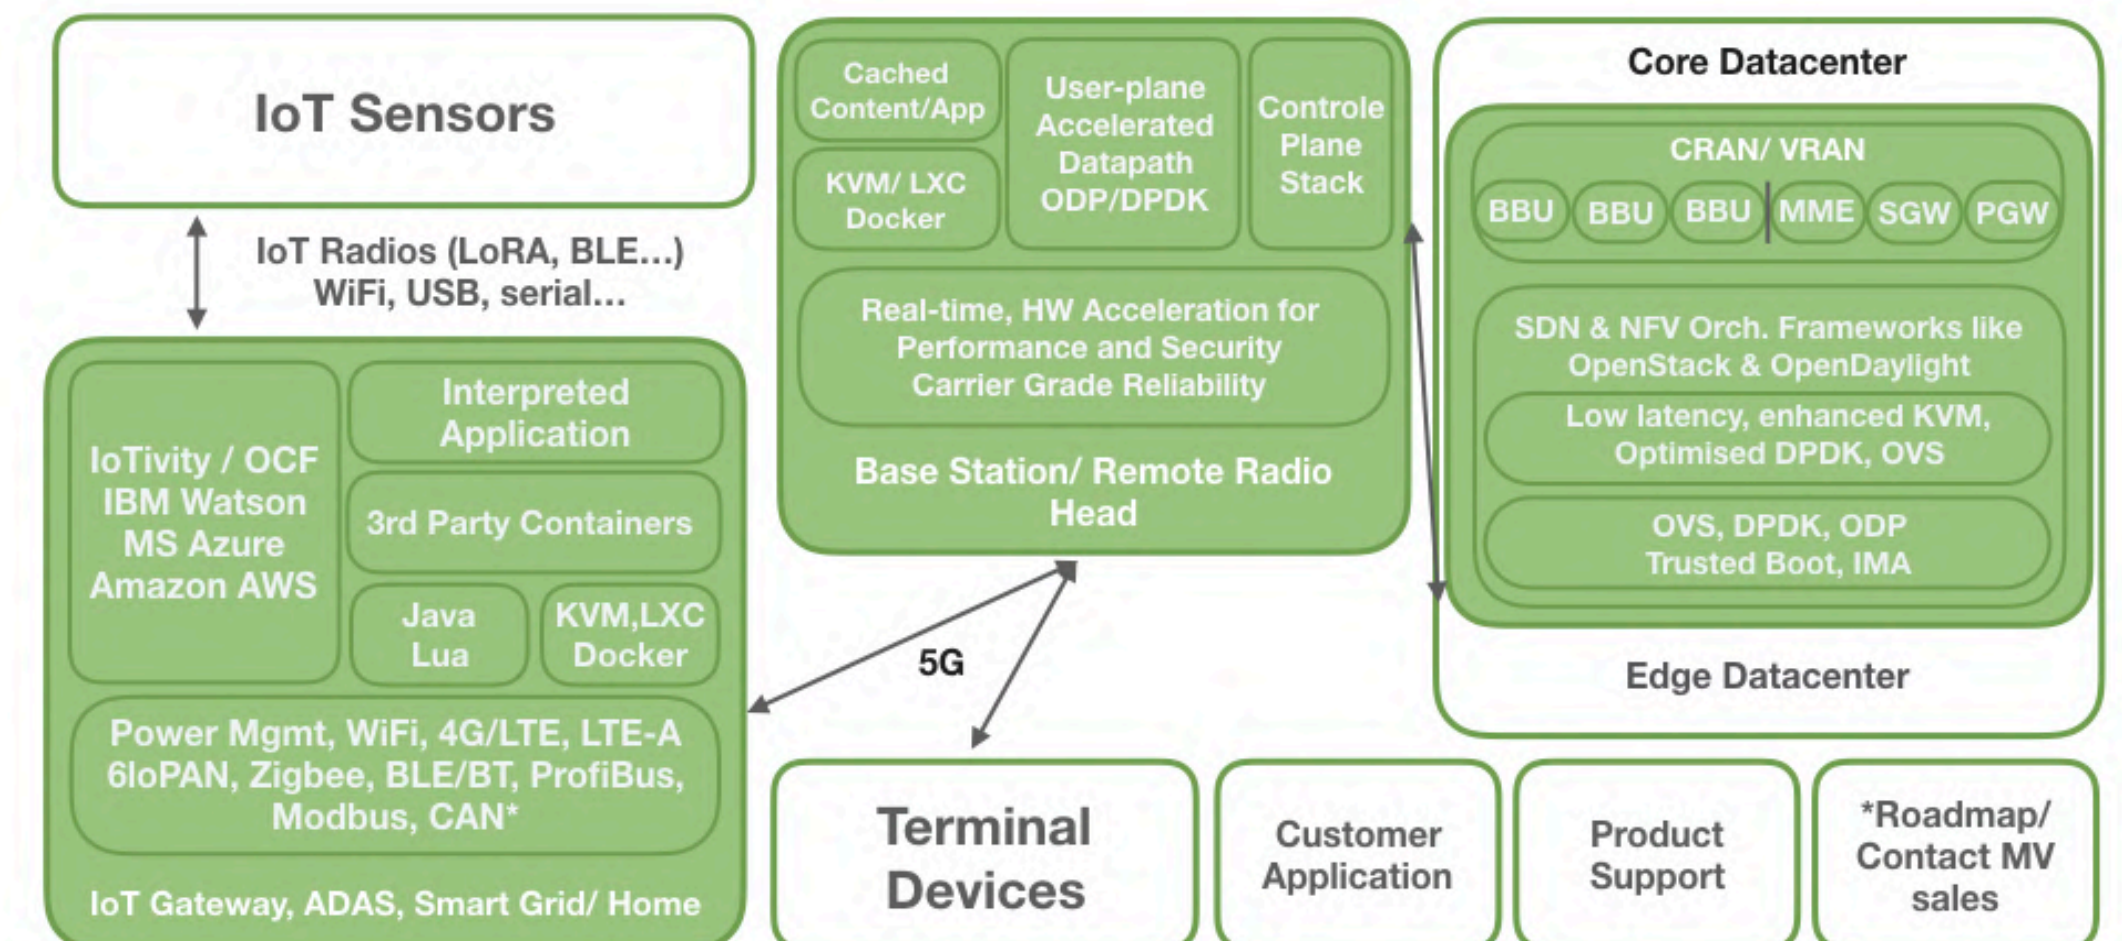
IoT Sensors

IoT Radios (LoRA, BLE...)
WiFi, USB, serial...

IoTivity / OCF
IBM Watson
MS Azure
Amazon AWS

Interpreted Application

3rd Party Containers

Java
Lua

KVM,LXC
Docker

Power Mgmt, WiFi, 4G/LTE, LTE-A
6loPAN, Zigbee, BLE/BT, ProfiBus, Modbus, CAN*

IoT Gateway, ADAS, Smart Grid/ Home

Cached Content/App

KVM/ LXC
Docker

User-plane Accelerated Datapath ODP/DPDK

Controle Plane Stack

Real-time, HW Acceleration for Performance and Security Carrier Grade Reliability

Base Station/ Remote Radio Head

5G

Core Datacenter

CRAN/ VRAN

BBU BBU BBU MME SGW PGW

SDN & NFV Orch. Frameworks like OpenStack & OpenDaylight

Low latency, enhanced KVM, Optimised DPDK, OVS

OVS, DPDK, ODP
Trusted Boot, IMA

Edge Datacenter

Terminal Devices

Customer Application

Product Support

*Roadmap/ Contact MV sales